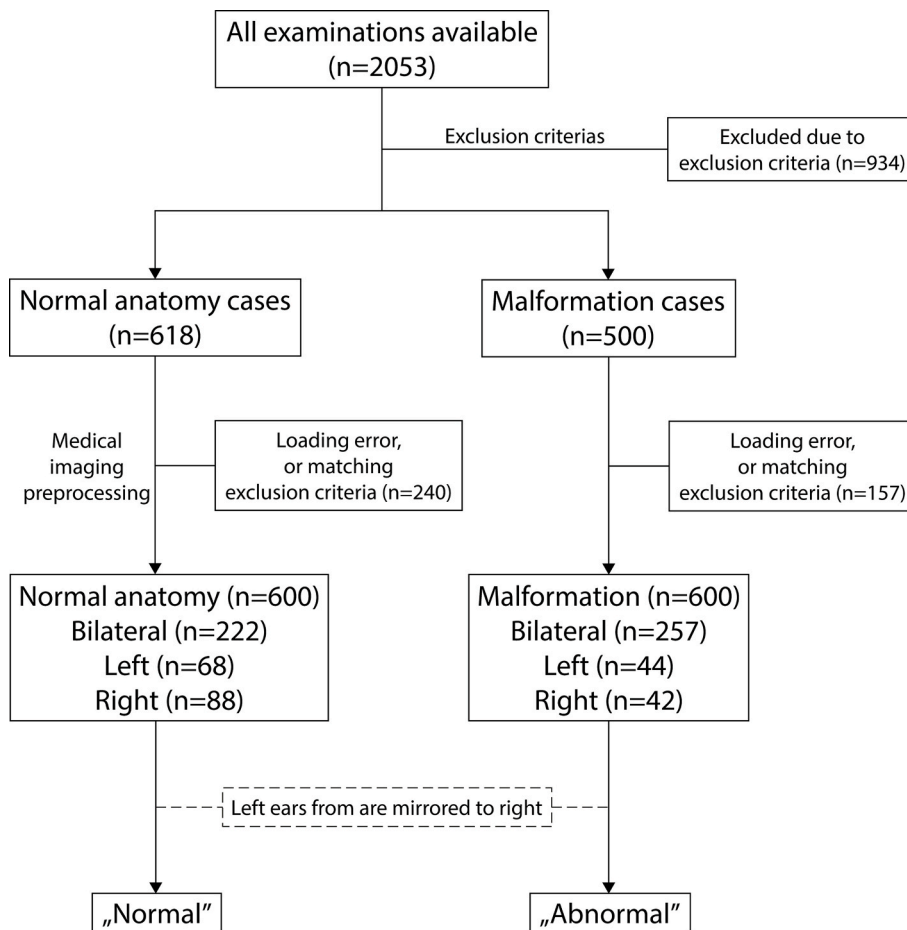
All examinations available
(n=2053)

Exclusion criterias

Excluded due to
exclusion criteria (n=934)

Normal anatomy cases
(n=618)

Malformation cases
(n=500)

Medical
imaging
preprocessing

Loading error,
or matching
exclusion criteria (n=240)

Loading error,
or matching
exclusion criteria (n=157)

Normal anatomy (n=600)
Bilateral (n=222)
Left (n=68)
Right (n=88)

Malformation (n=600)
Bilateral (n=257)
Left (n=44)
Right (n=42)

Left ears from are mirrored to right

„Normal"

„Abnormal"